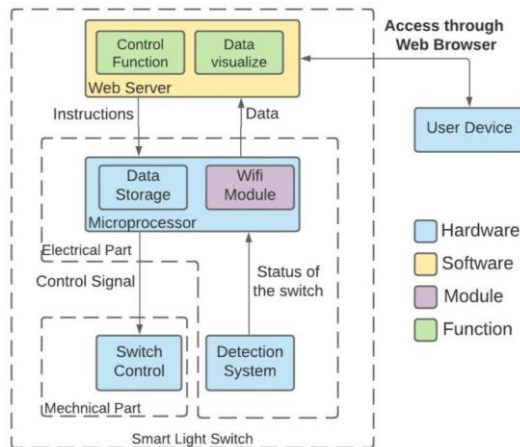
Access through Web Browser

Control Function

Data visualize

Web Server

Instructions

Data

User Device

Data Storage

Wifi Module

Microprocessor

Electrical Part

Hardware

Software

Module

Function

Control Signal

Status of the switch

Switch Control

Detection System

Mechnical Part

Smart Light Switch